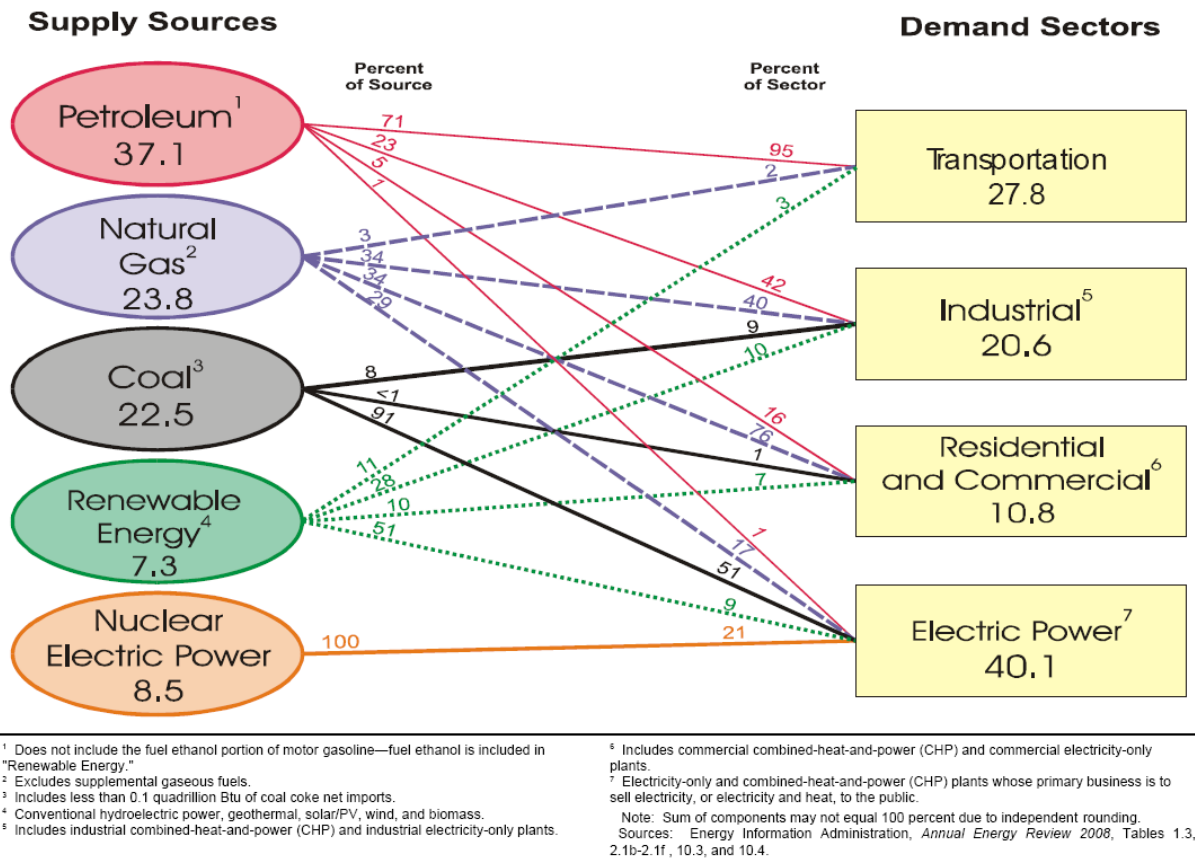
Supply Sources

Demand Sectors

Percent of Source

Percent of Sector

Petroleum$^1$ 37.1

Natural Gas$^2$ 23.8

Coal$^3$ 22.5

Renewable Energy$^4$ 7.3

Nuclear Electric Power 8.5

Transportation 27.8

Industrial$^5$ 20.6

Residential and Commercial$^6$ 10.8

Electric Power$^7$ 40.1

71
23
5
1
3
34
34
29
8
<1
91
11
28
10
51
100
95
2
3
42
40
9
10
16
76
1
7
1
17
51
9
21

$^1$ Does not include the fuel ethanol portion of motor gasoline—fuel ethanol is included in "Renewable Energy."
$^2$ Excludes supplemental gaseous fuels.
$^3$ Includes less than 0.1 quadrillion Btu of coal coke net imports.
$^4$ Conventional hydroelectric power, geothermal, solar/PV, wind, and biomass.
$^5$ Includes industrial combined-heat-and-power (CHP) and industrial electricity-only plants.
$^6$ Includes commercial combined-heat-and-power (CHP) and commercial electricity-only plants.
$^7$ Electricity-only and combined-heat-and-power (CHP) plants whose primary business is to sell electricity, or electricity and heat, to the public.

Note: Sum of components may not equal 100 percent due to independent rounding.
Sources: Energy Information Administration, Annual Energy Review 2008, Tables 1.3, 2.1b-2.1f , 10.3, and 10.4.